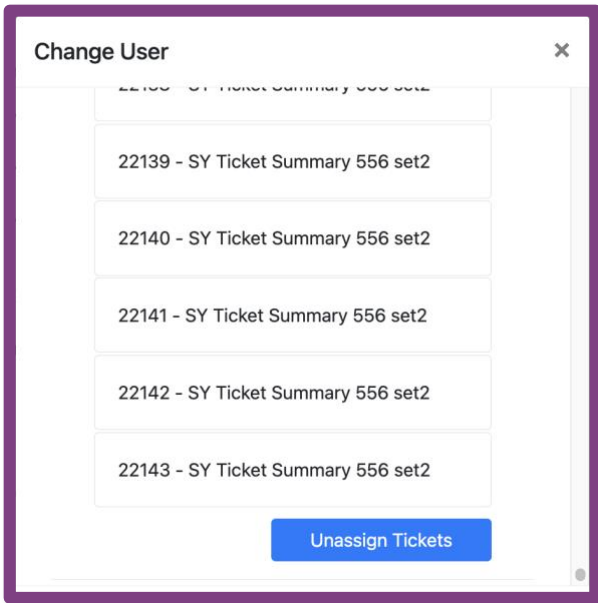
Change User

×

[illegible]

22139 - SY Ticket Summary 556 set2

22140 - SY Ticket Summary 556 set2

22141 - SY Ticket Summary 556 set2

22142 - SY Ticket Summary 556 set2

22143 - SY Ticket Summary 556 set2

Unassign Tickets